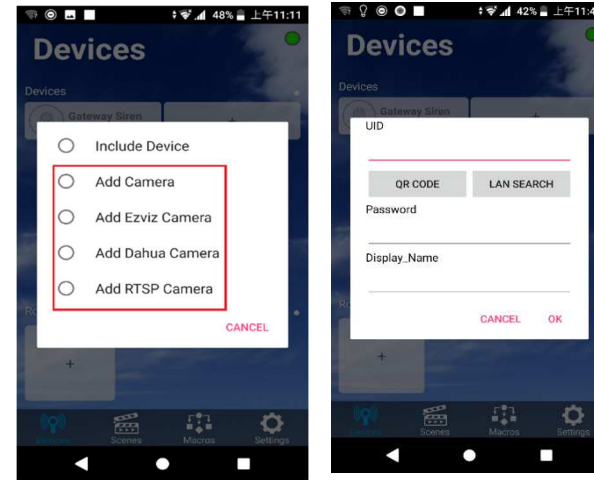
48% 上午11:11

Devices

Devices

Gateway Siren

Include Device

Add Camera

Add Ezviz Camera

Add Dahua Camera

Add RTSP Camera

CANCEL

+

Devices

Scenes

Macros

Settings

42% 上午11:4

Devices

Devices

Gateway Siren

UID

QR CODE

LAN SEARCH

Password

Display_Name

CANCEL

OK

+

Devices

Scenes

Macros

Settings